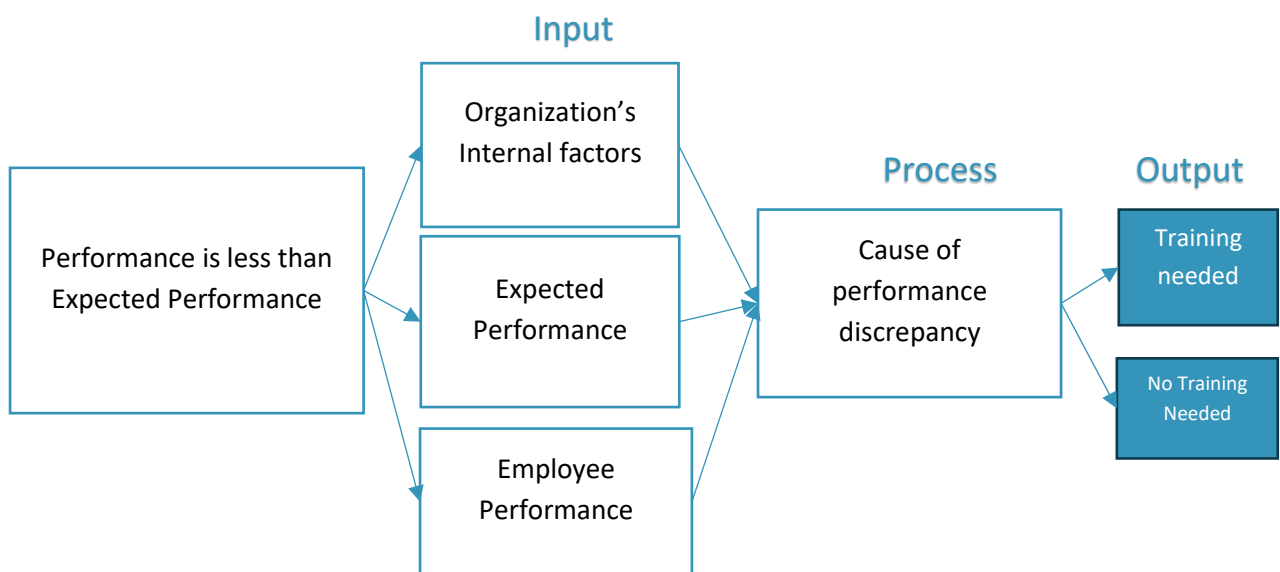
Input

Performance is less than Expected Performance

Organization's Internal factors

Expected Performance

Employee Performance

Process

Cause of performance discrepancy

Output

Training needed

No Training Needed